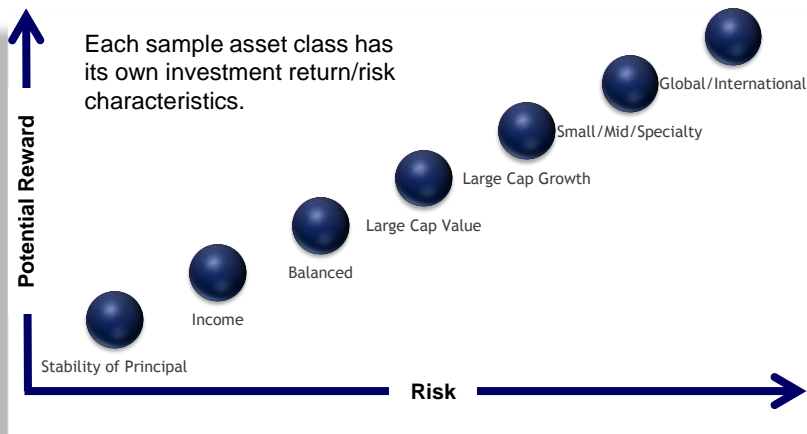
Each sample asset class has its own investment return/risk characteristics.

Potential Reward

Global/International

Small/Mid/Specialty

Large Cap Growth

Large Cap Value

Balanced

Income

Stability of Principal

Risk